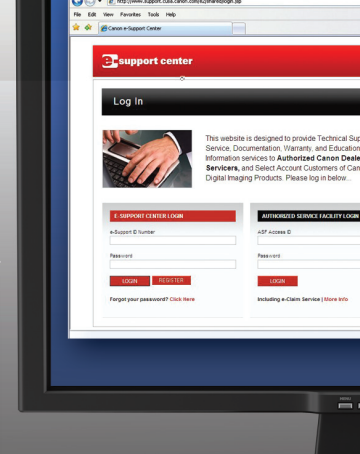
http://www.support.cusa.canon.com/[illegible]

File Edit View Favorites Tools Help

Canon e-Support Center

e support center

Log In

This website is designed to provide Technical Sup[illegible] Service, Documentation, Warranty, and Education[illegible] Information services to Authorized Canon Deale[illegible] Servicers, and Select Account Customers of Can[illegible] Digital Imaging Products. Please log in below.

E-SUPPORT CENTER LOGIN

e-Support ID Number

Password

LOGIN REGISTER

Forgot your password? Click Here

AUTHORIZED SERVICE FACILITY LOGIN

ASF Access ID

Password

LOGIN

Including e-Claim Service | More Info